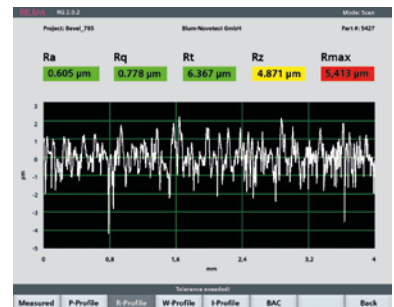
BLUM RG 2.0.2 Mode: Scan

Project: Bevel_785 Blum-Novotest GmbH Part #: 5427

Ra
0.605 µm

Rq
0.778 µm

Rt
6.367 µm

Rz
4.871 µm

Rmax
5.413 µm

3
2
1
0
-1
-2
-3
-4
-5

µm

0 0,8 1,6 2,4 3,2 4

mm

Tolerance exceeded!

Measured P-Profile R-Profile W-Profile I-Profile BAC Back